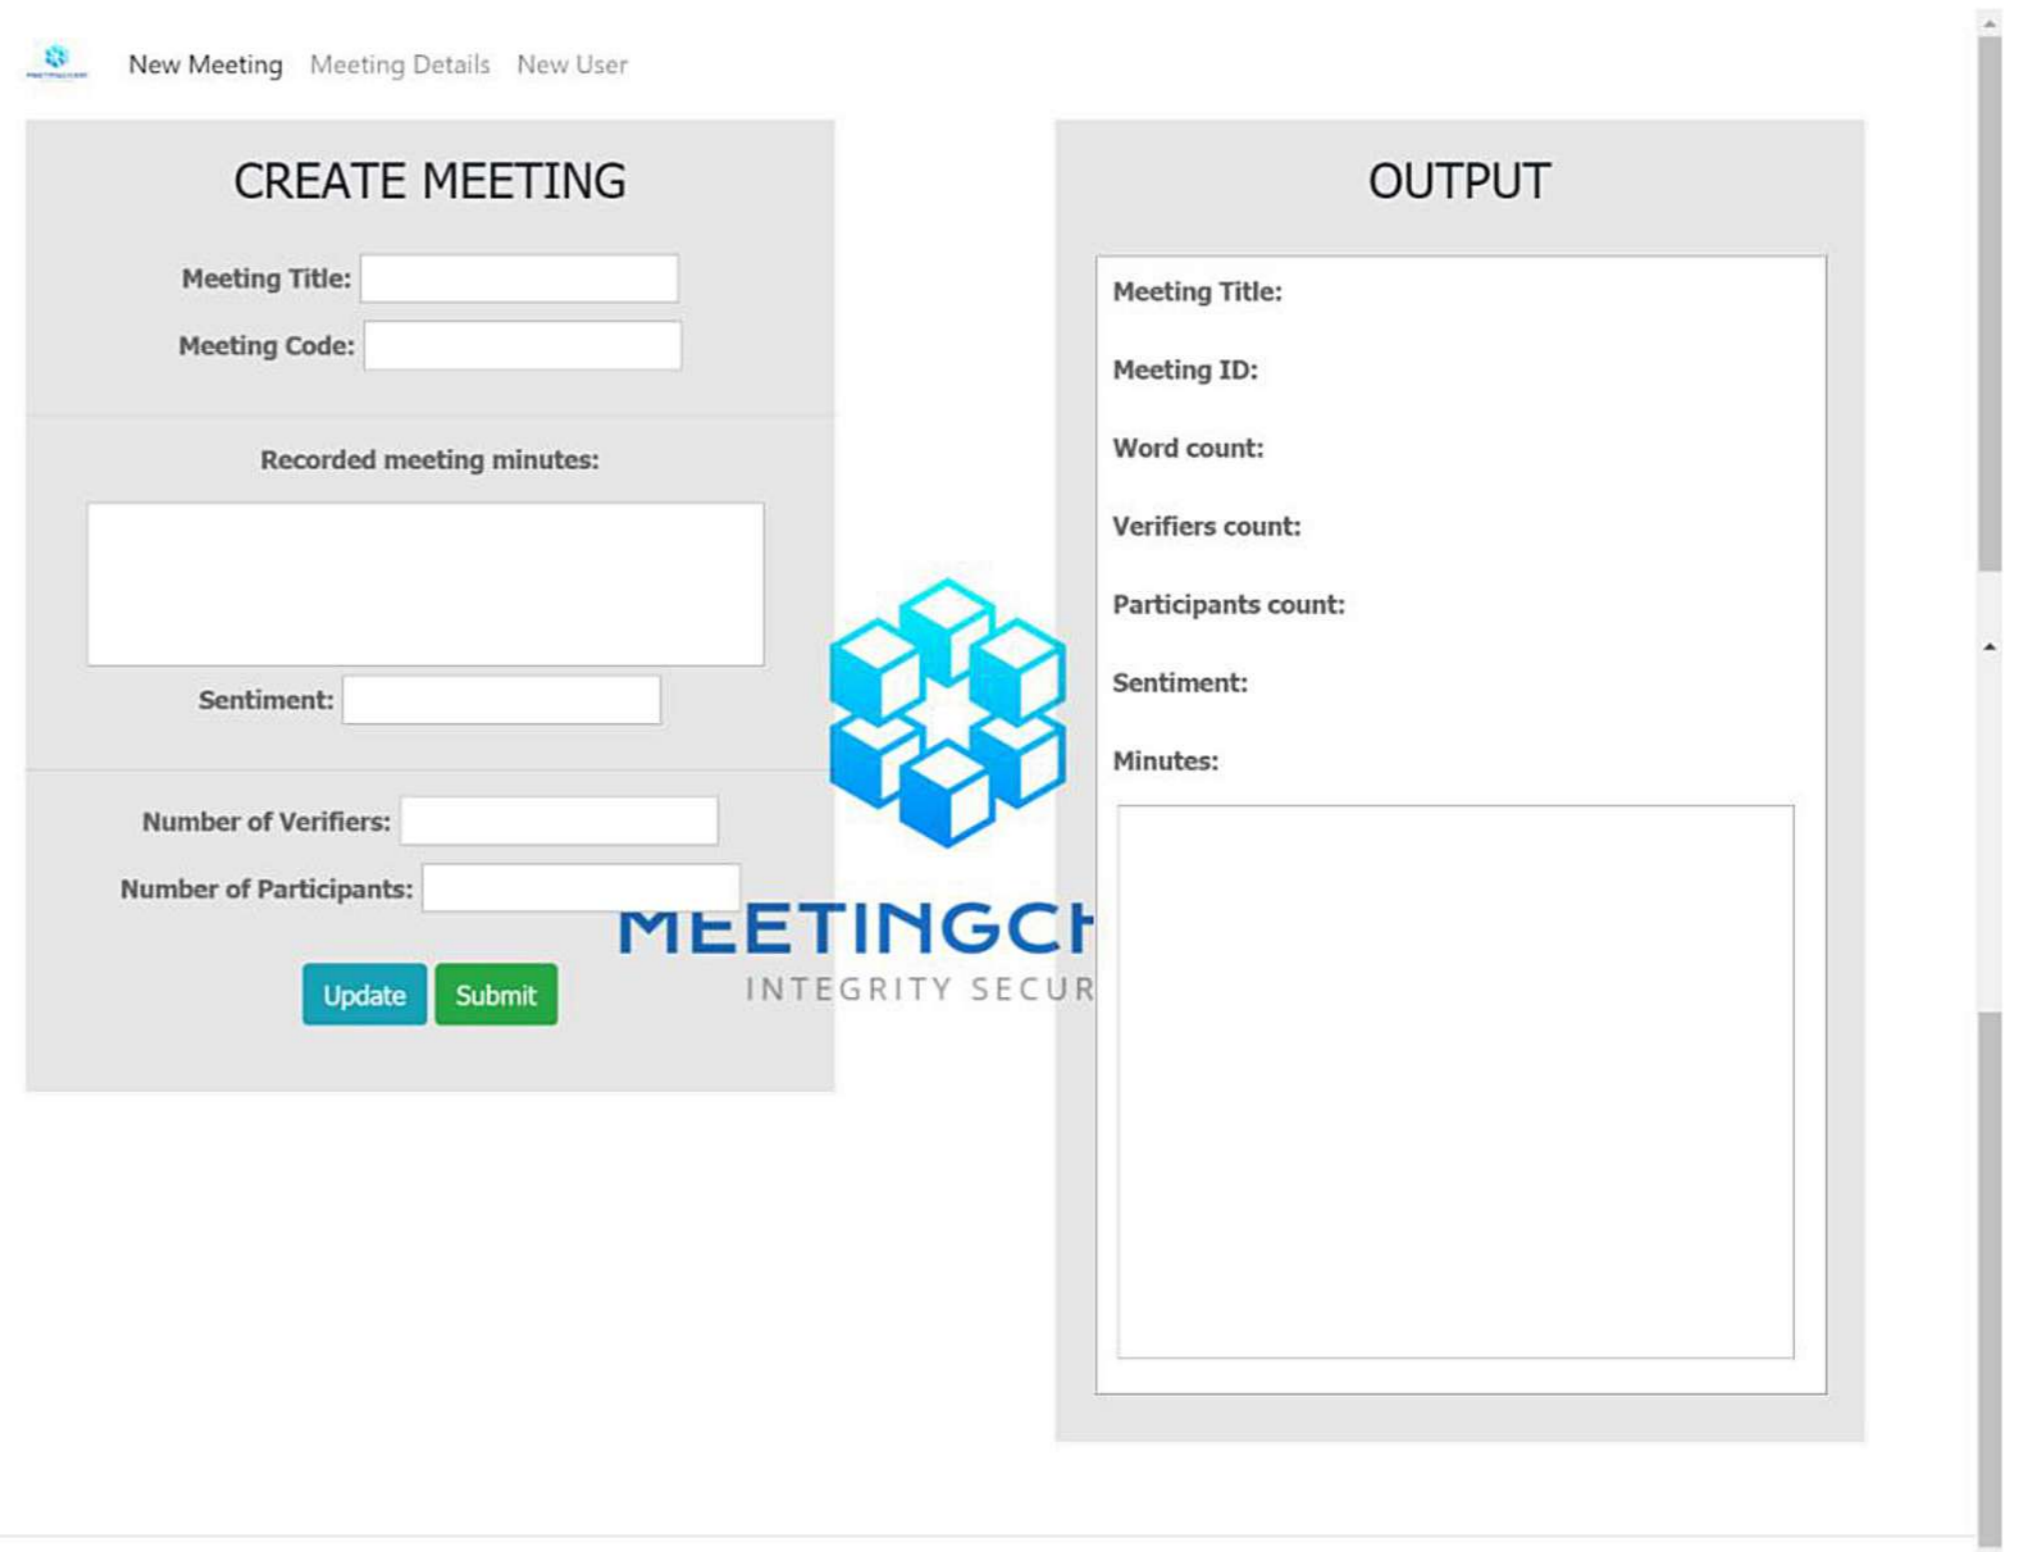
New Meeting Meeting Details New User

CREATE MEETING

Meeting Title:

Meeting Code:

Recorded meeting minutes:

Sentiment:

Number of Verifiers:

Number of Participants:

Update Submit

MEETINGCH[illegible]

INTEGRITY SECUR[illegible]

OUTPUT

Meeting Title:

Meeting ID:

Word count:

Verifiers count:

Participants count:

Sentiment:

Minutes: